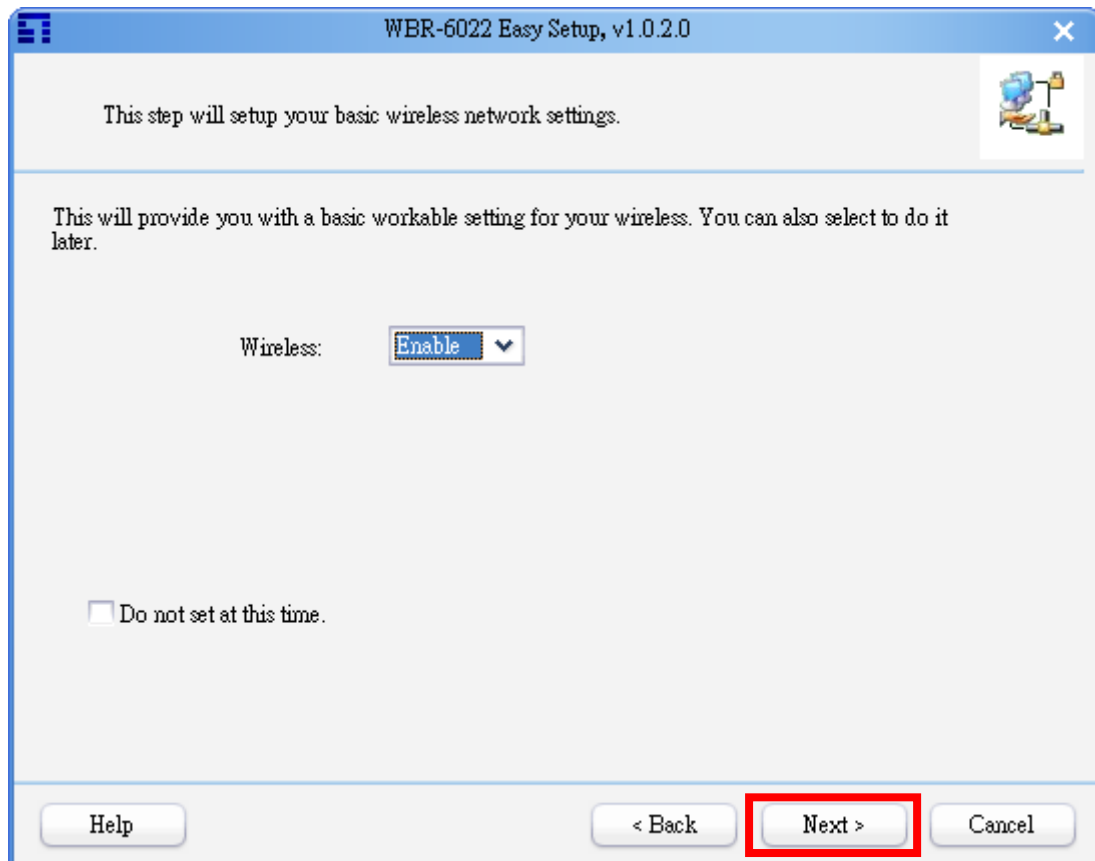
WBR-6022 Easy Setup, v1.0.2.0

This step will setup your basic wireless network settings.

This will provide you with a basic workable setting for your wireless. You can also select to do it later.

Wireless: Enable

Do not set at this time.

Help

< Back

Next >

Cancel